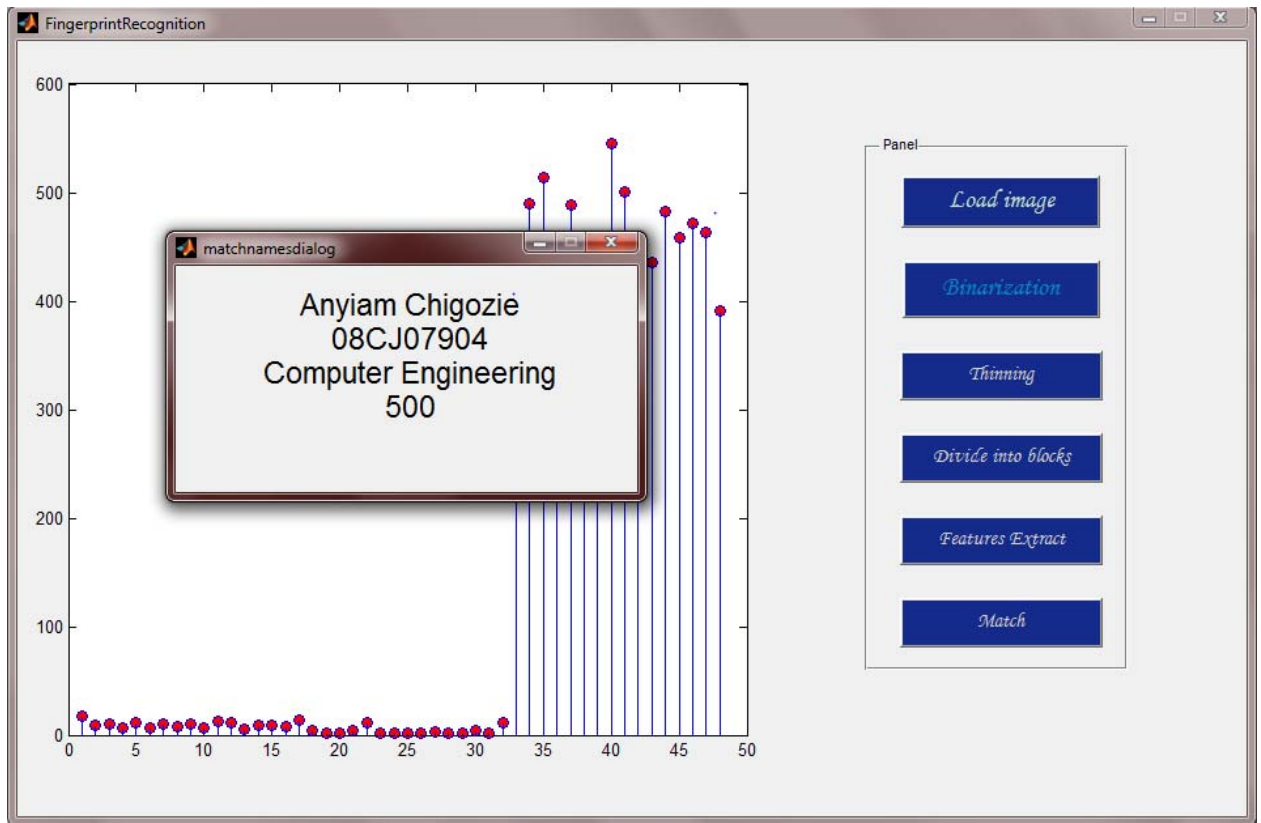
FingerprintRecognition

600
500
400
300
200
100
0
0 5 10 15 20 25 30 35 40 45 50

matchnamesdialog

Anyiam Chigozie
08CJ07904
Computer Engineering
500

Panel
Load image
Binarization
Thinning
Divide into blocks
Features Extract
Match